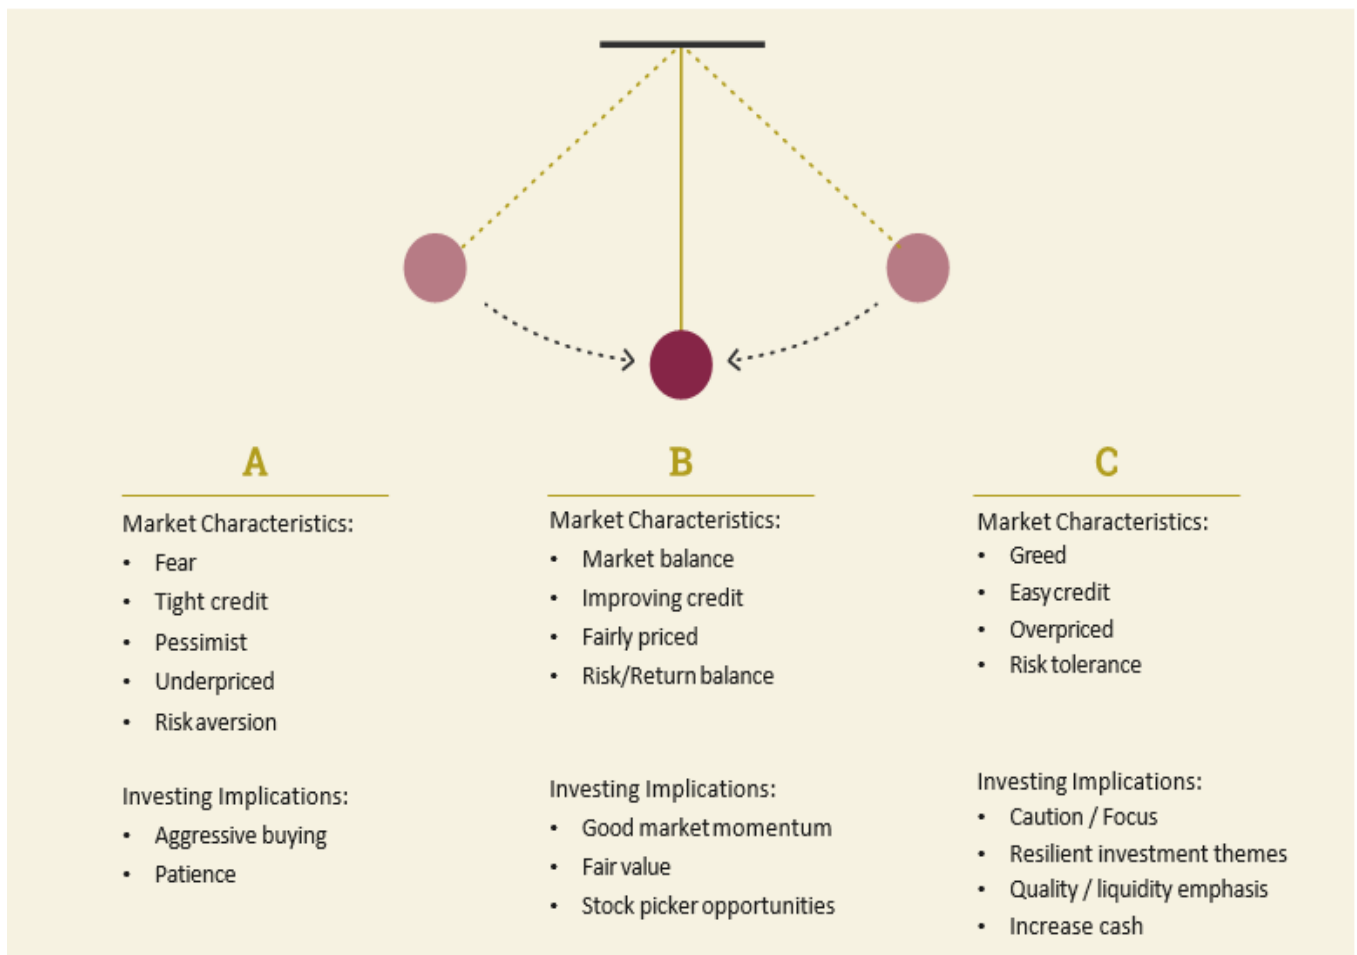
A

Market Characteristics:
- Fear
- Tight credit
- Pessimist
- Underpriced
- Risk aversion

Investing Implications:
- Aggressive buying
- Patience

B

Market Characteristics:
- Market balance
- Improving credit
- Fairly priced
- Risk/Return balance

Investing Implications:
- Good market momentum
- Fair value
- Stock picker opportunities

C

Market Characteristics:
- Greed
- Easy credit
- Overpriced
- Risk tolerance

Investing Implications:
- Caution / Focus
- Resilient investment themes
- Quality / liquidity emphasis
- Increase cash